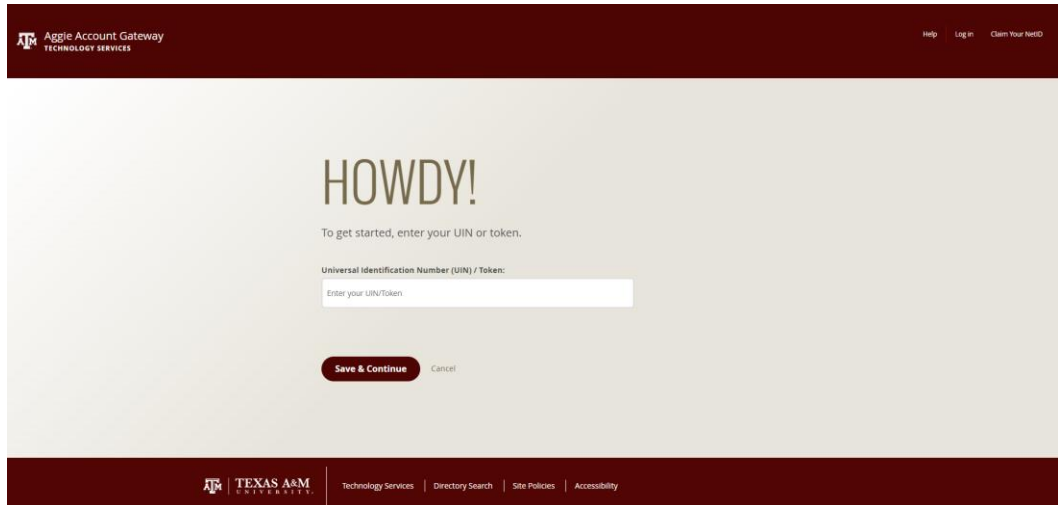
ATM Aggie Account Gateway
TECHNOLOGY SERVICES

Help Log in Claim Your NetID

HOWDY!

To get started, enter your UIN or token.

Universal Identification Number (UIN) / Token:

Enter your UIN/Token

Save & Continue Cancel

ATM TEXAS A&M UNIVERSITY

Technology Services | Directory Search | Site Policies | Accessibility